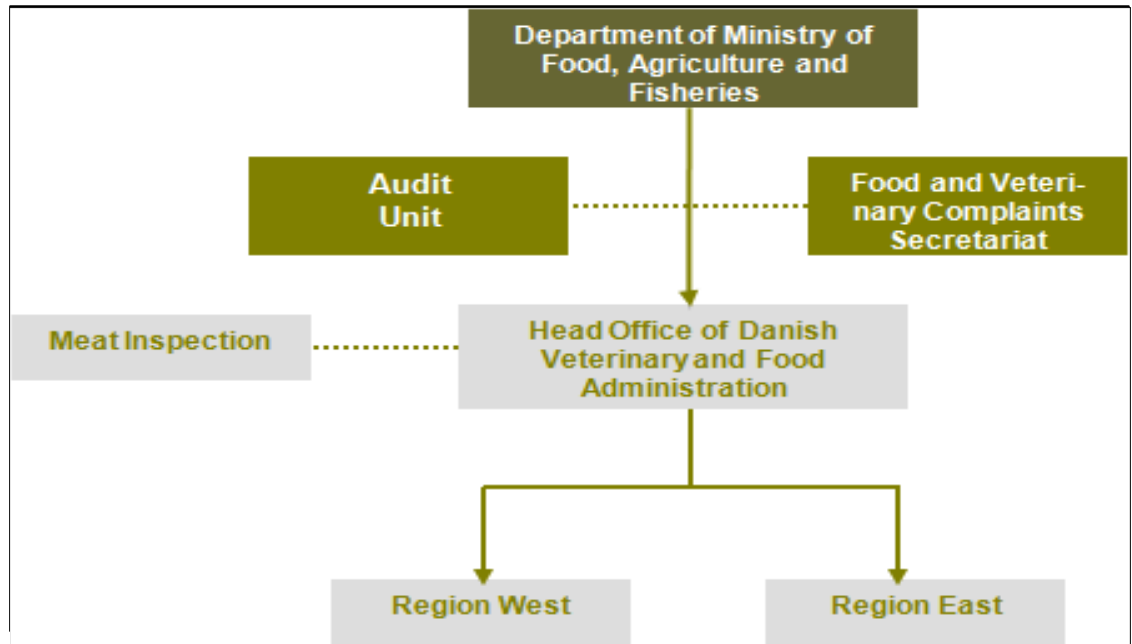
Department of Ministry of Food, Agriculture and Fisheries

Audit Unit

Food and Veterinary Complaints Secretariat

Meat Inspection

Head Office of Danish Veterinary and Food Administration

Region West

Region East